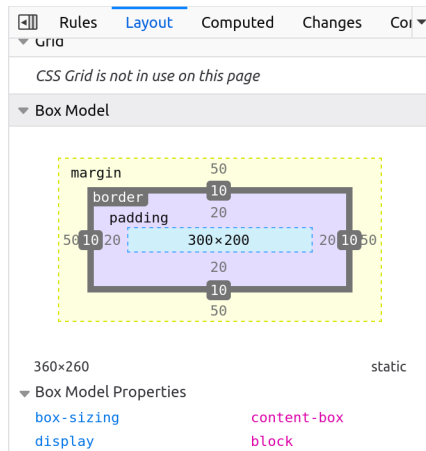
Rules Layout Computed Changes Co

Grid

CSS Grid is not in use on this page

Box Model

margin
50
border
10
padding
20
50 10 20 300×200 20 10 50
20
10
50

360×260 static

Box Model Properties

box-sizing content-box
display block